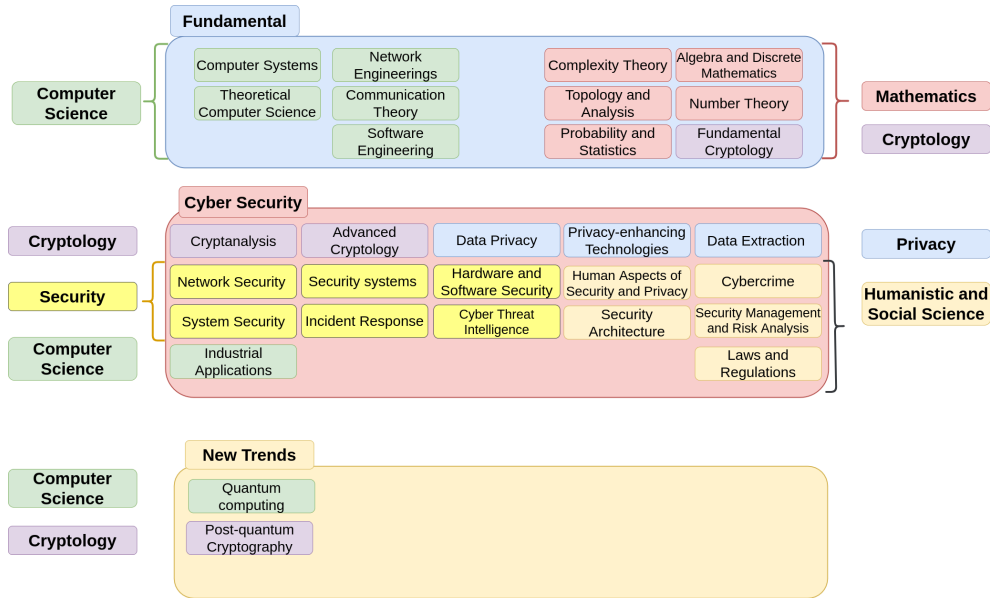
Fundamental

Computer Science

Computer Systems

Theoretical Computer Science

Network Engineerings

Communication Theory

Software Engineering

Complexity Theory

Algebra and Discrete Mathematics

Topology and Analysis

Number Theory

Probability and Statistics

Fundamental Cryptology

Mathematics

Cryptology

Cyber Security

Cryptology

Security

Computer Science

Cryptanalysis

Advanced Cryptology

Data Privacy

Privacy-enhancing Technologies

Data Extraction

Network Security

Security systems

Hardware and Software Security

Human Aspects of Security and Privacy

Cybercrime

System Security

Incident Response

Cyber Threat Intelligence

Security Architecture

Security Management and Risk Analysis

Industrial Applications

Laws and Regulations

Privacy

Humanistic and Social Science

New Trends

Computer Science

Cryptology

Quantum computing

Post-quantum Cryptography